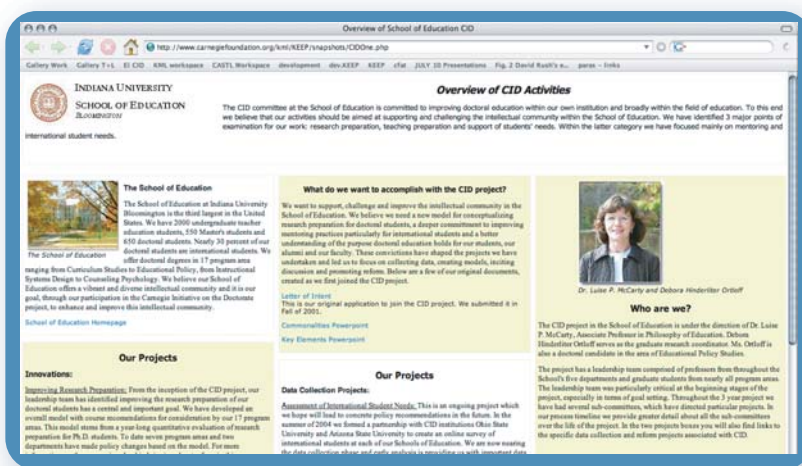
Overview of School of Education CID

http://www.carnegiefoundation.org/kml/KEEP/snapshots/CIDOne.php

Gallery Work Gallery T+L EI CID KML workspace CASTL Workspace development dev.KEEP KEEP cfat JULY 10 Presentations Fig. 2 David Rush's e... paras – links

INDIANA UNIVERSITY
SCHOOL OF EDUCATION
BLOOMINGTON

Overview of CID Activities

The CID committee at the School of Education is committed to improving doctoral education within our own institution and broadly within the field of education. To this end we believe that our activities should be aimed at supporting and challenging the intellectual community within the School of Education. We have identified 3 major points of examination for our work: research preparation, teaching preparation and support of students' needs. Within the latter category we have focused mainly on mentoring and international student needs.

The School of Education

The School of Education at Indiana University Bloomington is the third largest in the United States. We have 2000 undergraduate teacher education students, 550 Master's students and 650 doctoral students. Nearly 30 percent of our doctoral students are international students. We offer doctoral degrees in 17 program areas ranging from Curriculum Studies to Educational Policy, from Instructional Systems Design to Counseling Psychology. We believe our School of Education offers a vibrant and diverse intellectual community and it is our goal, through our participation in the Carnegie Initiative on the Doctorate project, to enhance and improve this intellectual community.

The School of Education

School of Education Homepage

Our Projects

Innovations:

Improving Research Preparation: From the inception of the CID project, our leadership team has identified improving the research preparation of our doctoral students has a central and important goal. We have developed an overall model with course recommendations for our 17 program areas. This model stems from a year-long quantitative evaluation of research preparation for Ph.D students. To date seven program areas and two departments have made policy changes based on the model. For more

What do we want to accomplish with the CID project?

We want to support, challenge and improve the intellectual community in the School of Education. We believe we need a new model for conceptualizing research preparation for doctoral students, a deeper commitment to improving mentoring practices particularly for international students and a better understanding of the purpose doctoral education holds for our students, our alumni and our faculty. These convictions have shaped the projects we have undertaken and led us to focus on collecting data, creating models, inciting discussion and promoting reform. Below are a few of our original documents, created as we first joined the CID project.

Letter of Intent
This is our original application to join the CID project. We submitted it in Fall of 2001.

Commonalities Powerpoint

Key Elements Powerpoint

Our Projects

Data Collection Projects:

Assessment of International Student Needs: This is an ongoing project which we hope will lead to concrete policy recommendations in the future. In the summer of 2004 we formed a partnership with CID institutions Ohio State University and Arizona State University to create an online survey of international students at each of our Schools of Education. We are now nearing the data collection phase and early analysis is providing us with important data

Dr. Luise P. McCarty and Debora Hinderliter Ortloff

Who are we?

The CID project in the School of Education is under the direction of Dr. Luise P. McCarty, Associate Professor in Philosophy of Education. Debora Hinderliter Ortloff serves as the graduate research coordinator. Ms. Ortloff is also a doctoral candidate in the area of Educational Policy Studies.

The project has a leadership team comprised of professors from throughout the School's five departments and graduate students from nearly all program areas. The leadership team was particularly critical at the beginning stages of the project, especially in terms of goal setting. Throughout the 3 year project we have had several sub-committees, which have directed particular projects. In our process timeline we provide greater detail about all the sub-committees over the life of the project. In the two projects boxes you will also find links to the specific data collection and reform projects associated with CID.